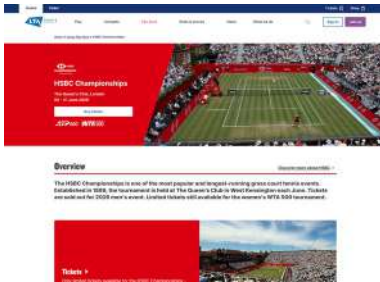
HSBC Championships

The Queen's Club, London

Overview

The HSBC Championships is one of the most popular and longest-running grass court tennis events. Established in 1890, the tournament is held at The Queen's Club in West Kensington each June. Tickets are sold out for 2025 men's event. Limited tickets still available for the women's WTA 500 tournament.

Tickets >

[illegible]